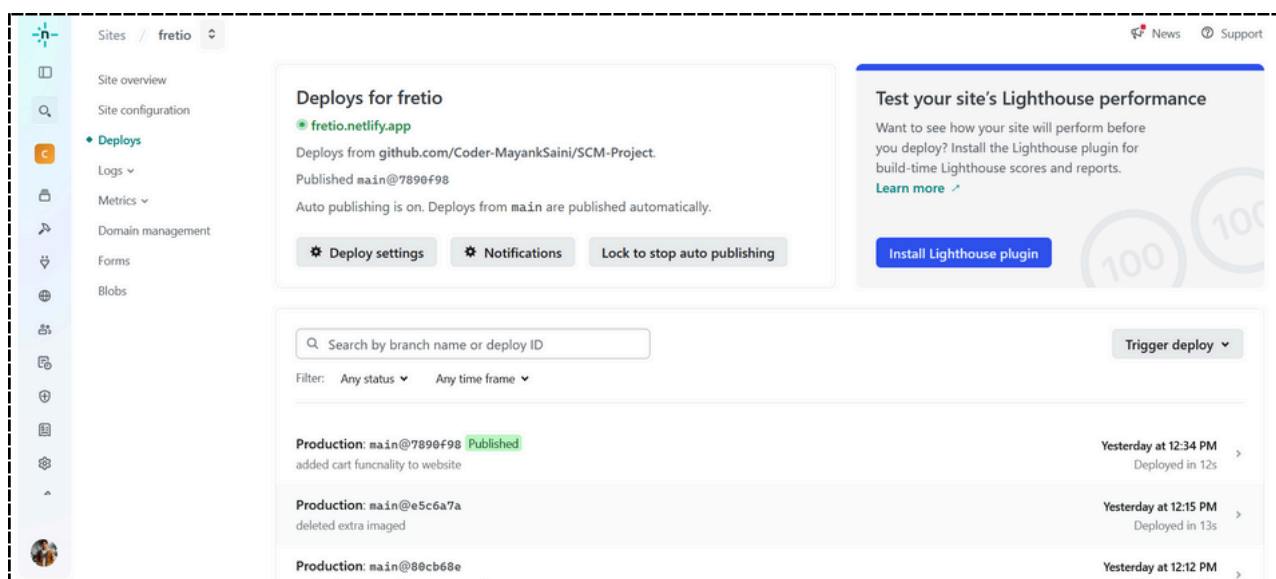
-n-

Sites / fretio

News Support

C

Site overview
Site configuration
Deploys
Logs
Metrics
Domain management
Forms
Blobs

Deploys for fretio
fretio.netlify.app
Deploys from github.com/Coder-MayankSaini/SCM-Project.
Published main@7890f98
Auto publishing is on. Deploys from main are published automatically.

Deploy settings | Notifications | Lock to stop auto publishing

Test your site's Lighthouse performance
Want to see how your site will perform before you deploy? Install the Lighthouse plugin for build-time Lighthouse scores and reports.
Learn more ↗

Install Lighthouse plugin

100 100

Search by branch name or deploy ID

Trigger deploy

Filter: Any status Any time frame

Production: main@7890f98 Published
added cart funcnality to website
Yesterday at 12:34 PM
Deployed in 12s

Production: main@e5c6a7a
deleted extra imaged
Yesterday at 12:15 PM
Deployed in 13s

Production: main@80cb68e
Yesterday at 12:12 PM